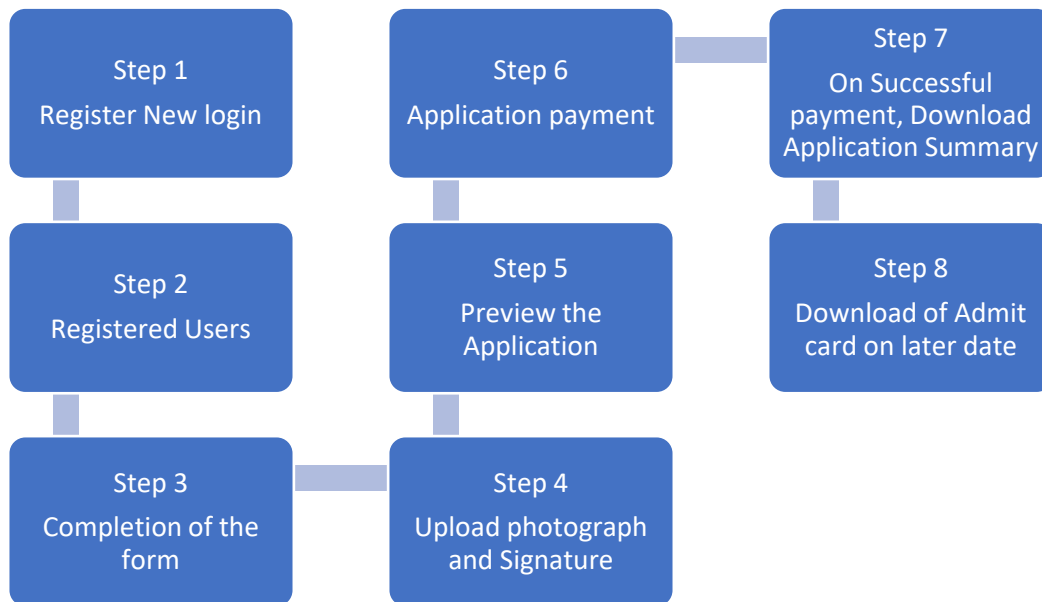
Step 1
Register New login

Step 2
Registered Users

Step 3
Completion of the form

Step 4
Upload photograph and Signature

Step 5
Preview the Application

Step 6
Application payment

Step 7
On Successful payment, Download Application Summary

Step 8
Download of Admit card on later date